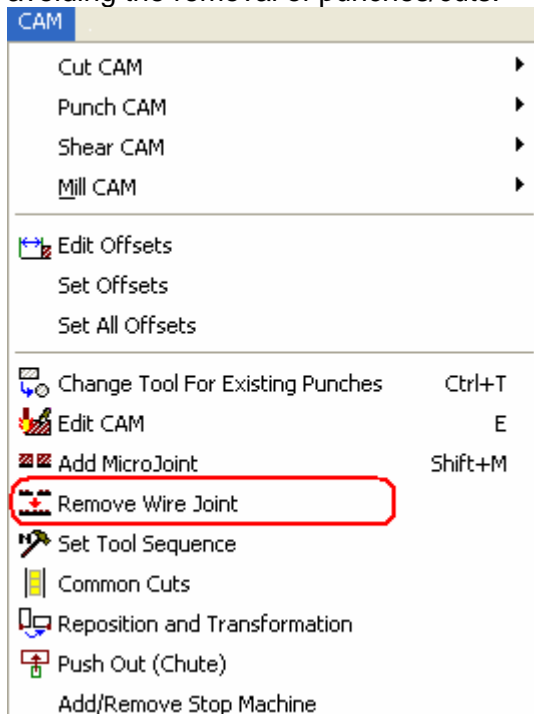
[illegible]
CAM

Cut CAM
Punch CAM
Shear CAM
Mill CAM

Edit Offsets
Set Offsets
Set All Offsets

Change Tool For Existing Punches Ctrl+T
Edit CAM E
Add MicroJoint Shift+M
Remove Wire Joint
Set Tool Sequence
Common Cuts
Reposition and Transformation
Push Out (Chute)
Add/Remove Stop Machine